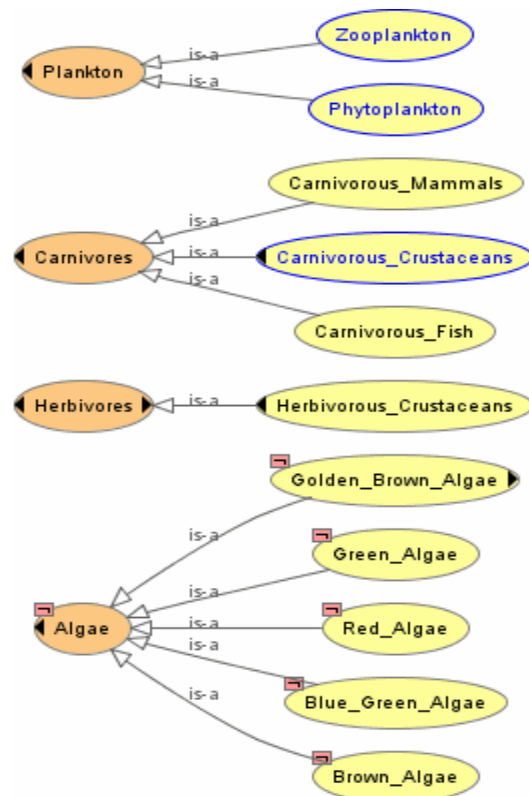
Plankton
is-a
Zooplankton
is-a
Phytoplankton

Carnivores
is-a
Carnivorous_Mammals
is-a
Carnivorous_Crustaceans
is-a
Carnivorous_Fish

Herbivores
is-a
Herbivorous_Crustaceans

Algae
is-a
Golden_Brown_Algae
is-a
Green_Algae
is-a
Red_Algae
is-a
Blue_Green_Algae
is-a
Brown_Algae